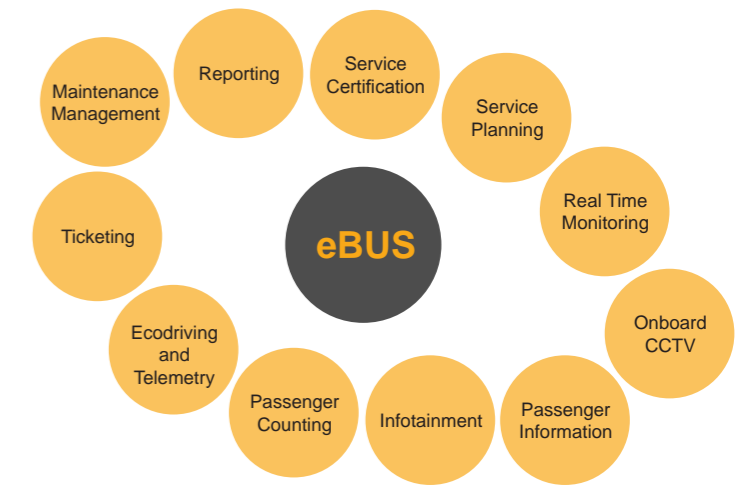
eBUS

Reporting

Service Certification

Service Planning

Real Time Monitoring

Onboard CCTV

Passenger Information

Infotainment

Passenger Counting

Ecodriving and Telemetry

Ticketing

Maintenance Management